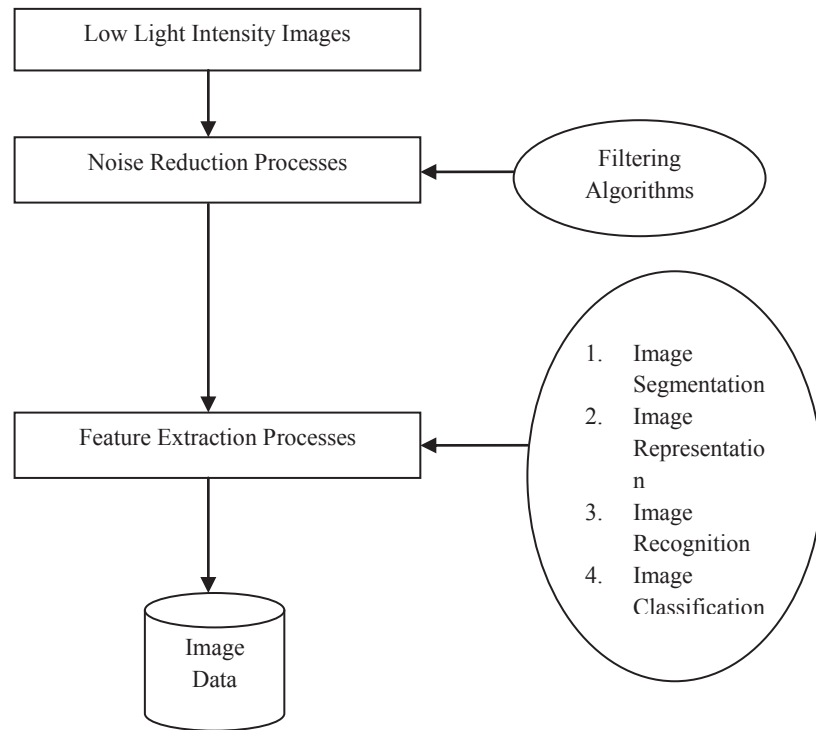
Low Light Intensity Images

Noise Reduction Processes

Filtering Algorithms

Feature Extraction Processes

1. Image Segmentation
2. Image Representation
3. Image Recognition
4. Image Classification

Image Data